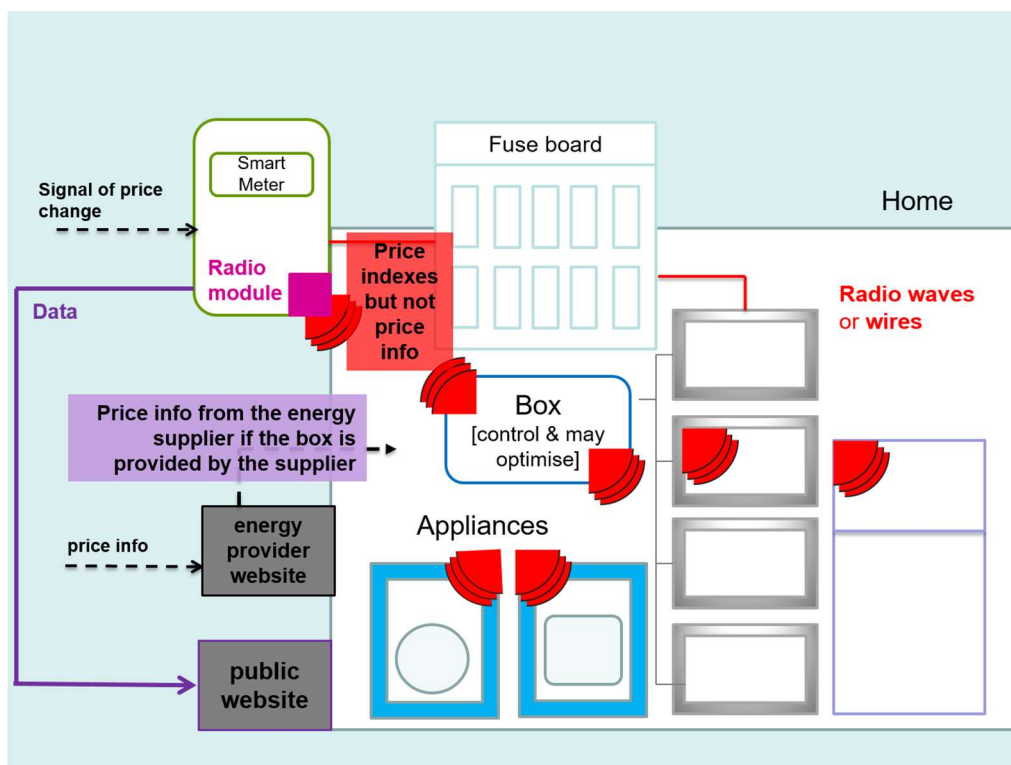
Smart Meter

Fuse board

Home

Signal of price change

Radio module

Data

Price indexes but not price info

Radio waves or wires

Box
[control & may optimise]

Price info from the energy supplier if the box is provided by the supplier

Appliances

price info

energy provider website

public website